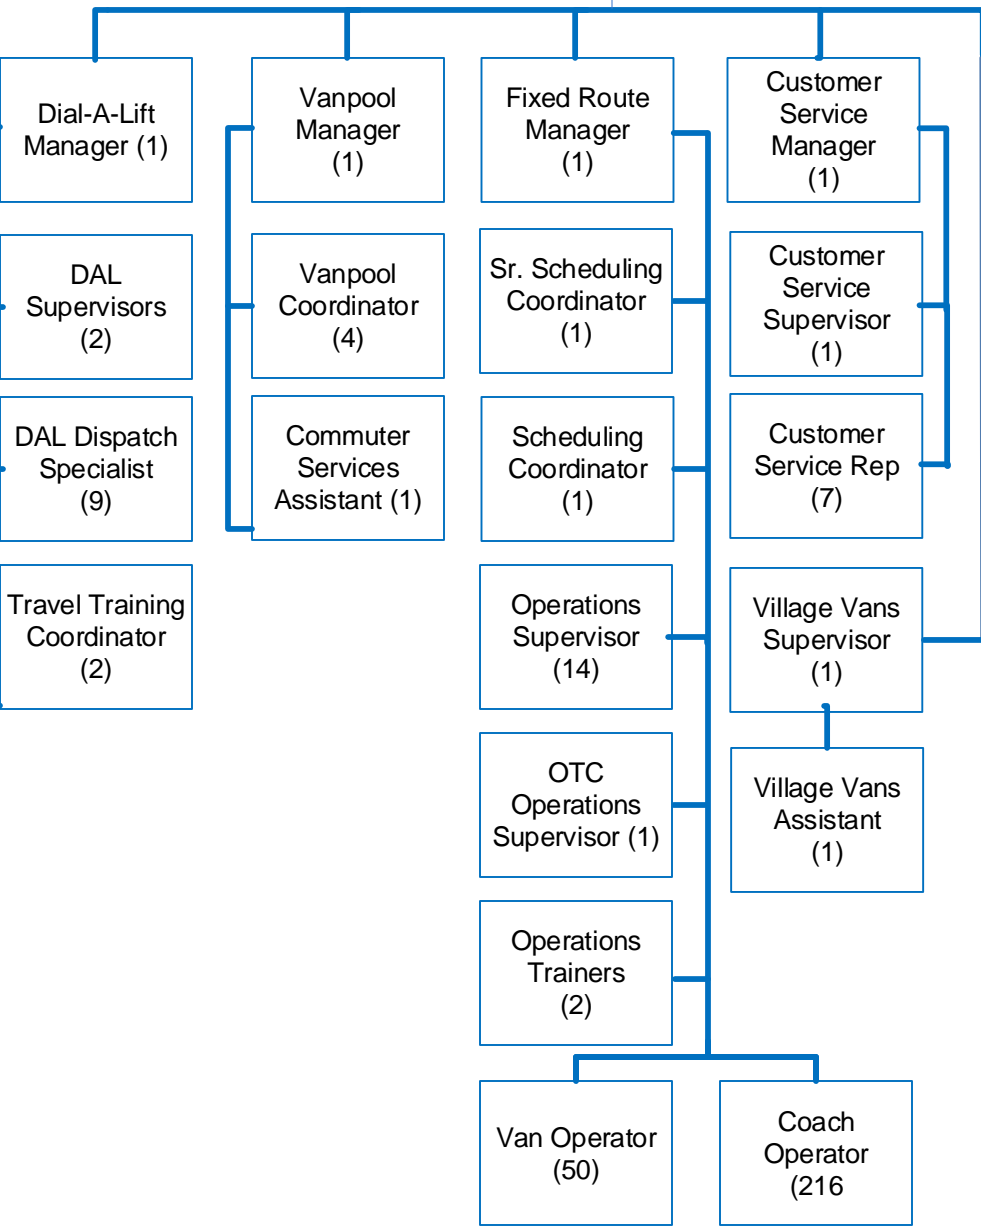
Dial-A-Lift Manager (1)

DAL Supervisors (2)

DAL Dispatch Specialist (9)

Travel Training Coordinator (2)

Vanpool Manager (1)

Vanpool Coordinator (4)

Commuter Services Assistant (1)

Fixed Route Manager (1)

Sr. Scheduling Coordinator (1)

Scheduling Coordinator (1)

Operations Supervisor (14)

OTC Operations Supervisor (1)

Operations Trainers (2)

Van Operator (50)

Coach Operator (216

Customer Service Manager (1)

Customer Service Supervisor (1)

Customer Service Rep (7)

Village Vans Supervisor (1)

Village Vans Assistant (1)